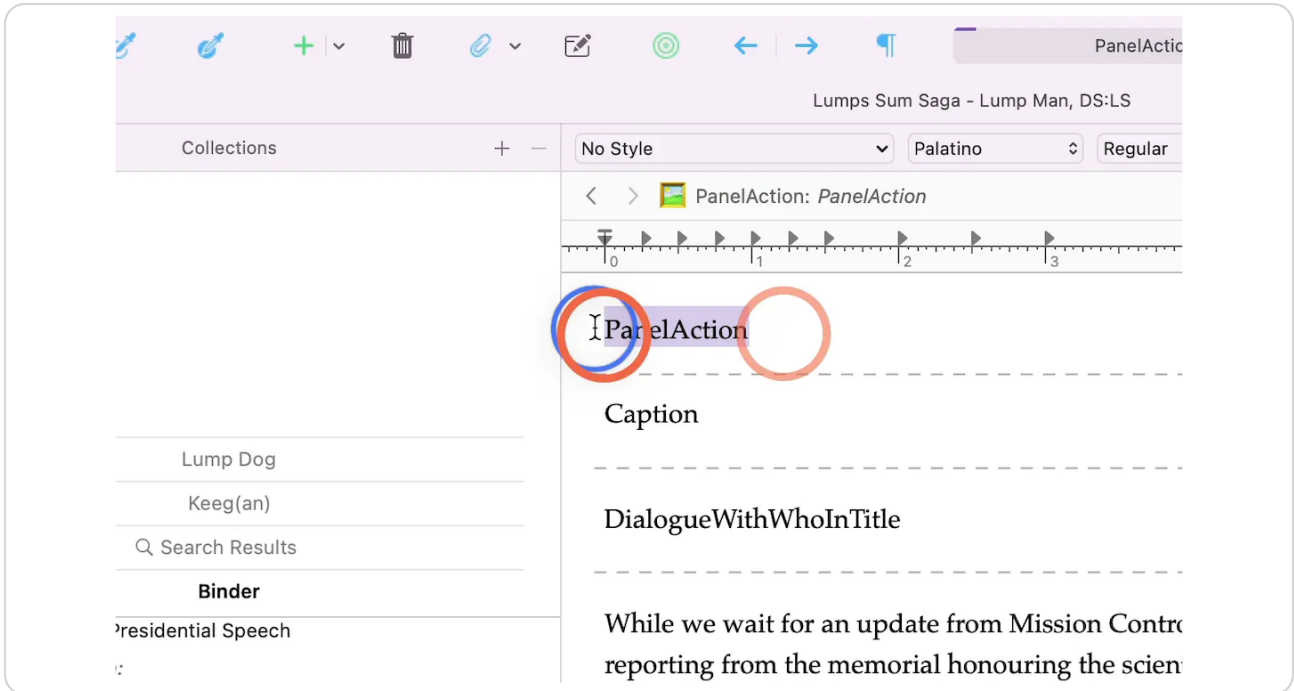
PanelActic

Lumps Sum Saga - Lump Man, DS:LS

Collections

No Style

Palatino

Regular

PanelAction: *PanelAction*

0 1 2 3

PanelAction

Caption

DialogueWithWhoInTitle

While we wait for an update from Mission Contrc reporting from the memorial honouring the scien

Lump Dog

Keeg(an)

Search Results

Binder

Presidential Speech